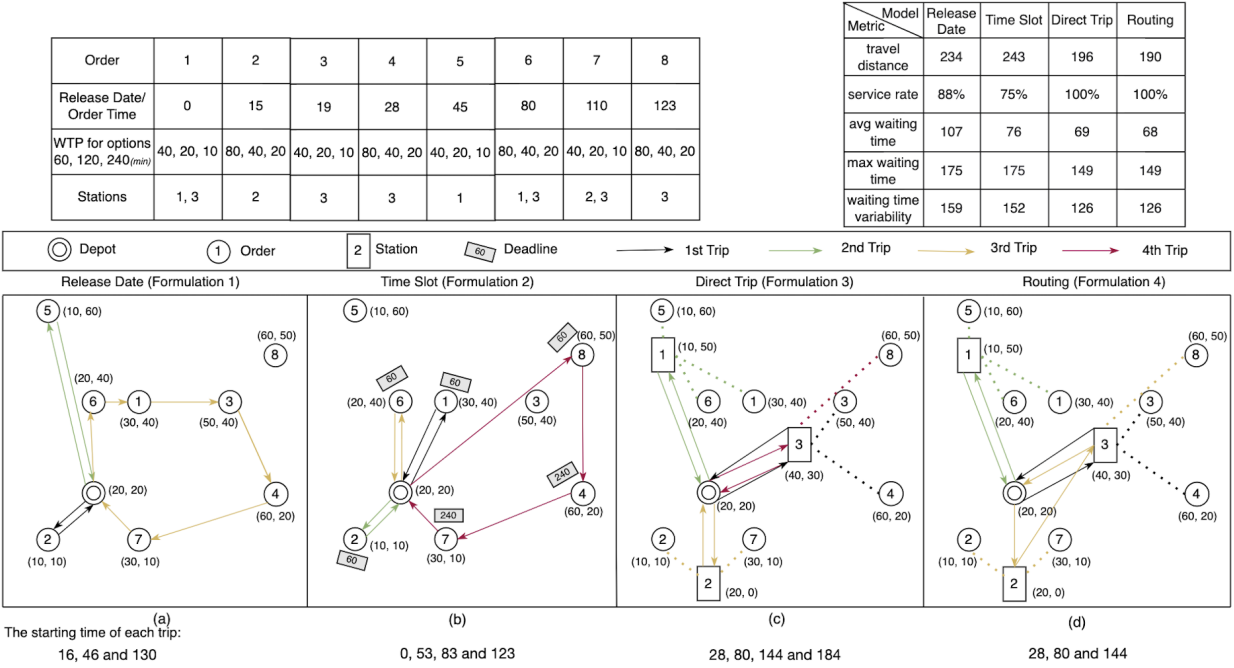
| Order | 1 | 2 | 3 | 4 | 5 | 6 | 7 | 8 |
|---|---|---|---|---|---|---|---|---|
| Release Date/ Order Time | 0 | 15 | 19 | 28 | 45 | 80 | 110 | 123 |
| WTP for options 60, 120, 240(min) | 40, 20, 10 | 80, 40, 20 | 40, 20, 10 | 80, 40, 20 | 40, 20, 10 | 80, 40, 20 | 40, 20, 10 | 80, 40, 20 |
| Stations | 1, 3 | 2 | 3 | 3 | 1 | 1, 3 | 2, 3 | 3 |

| Metric / Model | Release Date | Time Slot | Direct Trip | Routing |
|---|---|---|---|---|
| travel distance | 234 | 243 | 196 | 190 |
| service rate | 88% | 75% | 100% | 100% |
| avg waiting time | 107 | 76 | 69 | 68 |
| max waiting time | 175 | 175 | 149 | 149 |
| waiting time variability | 159 | 152 | 126 | 126 |

Depot 1 Order 2 Station 60 Deadline 1st Trip 2nd Trip 3rd Trip 4th Trip

Release Date (Formulation 1)
5 (10, 60) (60, 50) 8 (20, 40) 6 1 3 (30, 40) (50, 40) (20, 20) 4 (60, 20) 2 7 (10, 10) (30, 10)
(a)
The starting time of each trip:
16, 46 and 130

Time Slot (Formulation 2)
5 (10, 60) 60 (60, 50) 8 60 60 (20, 40) 6 1 (30, 40) 3 (50, 40) 240 4 (20, 20) (60, 20) 240 2 (10, 10) 7 (30, 10) 60
(b)
0, 53, 83 and 123

Direct Trip (Formulation 3)
5 (10, 60) 1 (10, 50) (60, 50) 8 6 1 (30, 40) 3 (20, 40) 3 (50, 40) (40, 30) (20, 20) 4 (60, 20) 2 7 (10, 10) (30, 10) 2 (20, 0)
(c)
28, 80, 144 and 184

Routing (Formulation 4)
5 (10, 60) 1 (10, 50) (60, 50) 8 6 1 (30, 40) 3 (20, 40) 3 (50, 40) (40, 30) (20, 20) 4 (60, 20) 2 7 (10, 10) (30, 10) 2 (20, 0)
(d)
28, 80 and 144